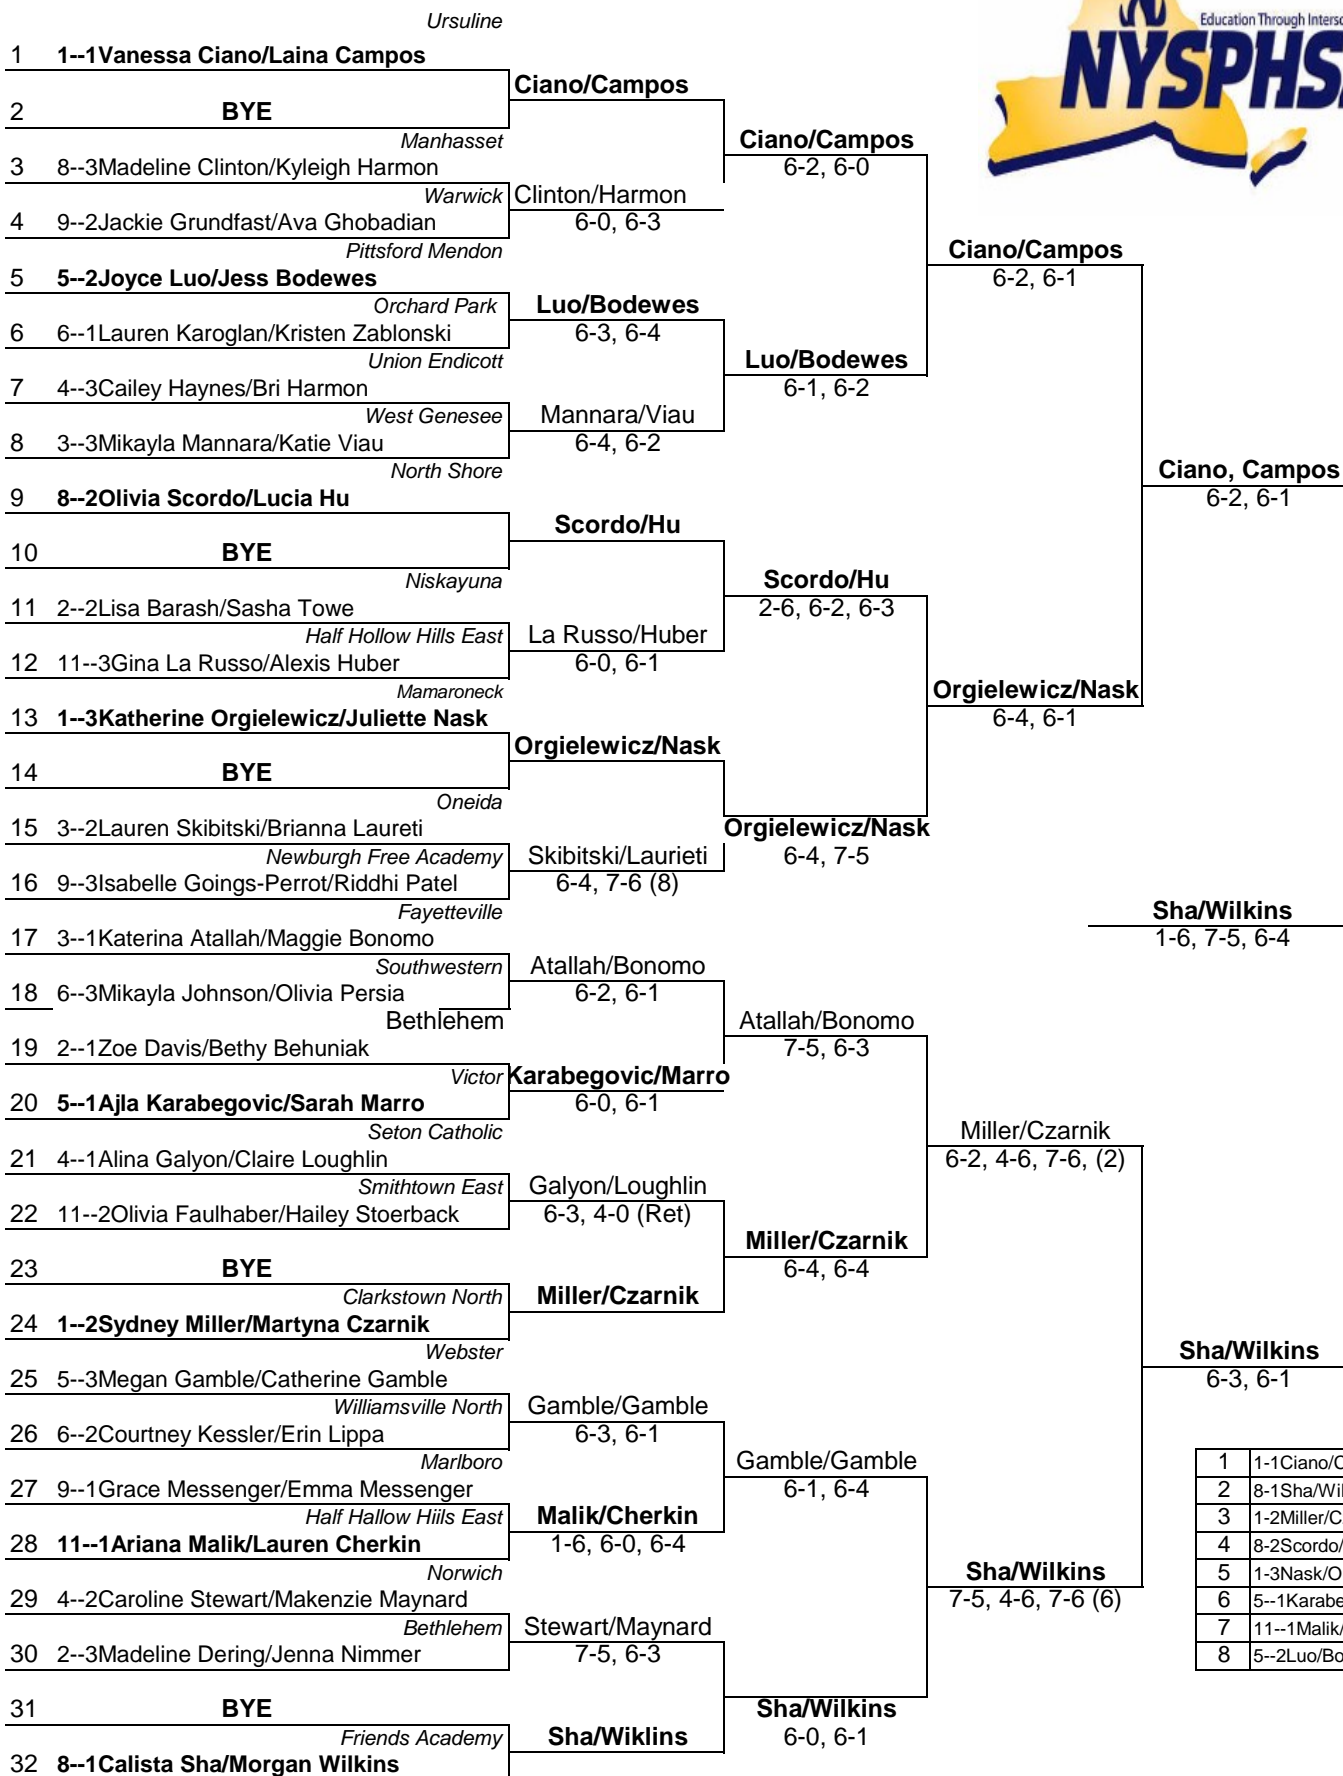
Education Through Intersc
NYSPHS

Ursuline
1 1--1Vanessa Ciano/Laina Campos
2 BYE
Manhasset
3 8--3Madeline Clinton/Kyleigh Harmon
Warwick
4 9--2Jackie Grundfast/Ava Ghobadian
Pittsford Mendon
5 5--2Joyce Luo/Jess Bodewes
Orchard Park
6 6--1Lauren Karoglan/Kristen Zablonski
Union Endicott
7 4--3Cailey Haynes/Bri Harmon
West Genesee
8 3--3Mikayla Mannara/Katie Viau
North Shore
9 8--2Olivia Scordo/Lucia Hu
10 BYE
Niskayuna
11 2--2Lisa Barash/Sasha Towe
Half Hollow Hills East
12 11--3Gina La Russo/Alexis Huber
Mamaroneck
13 1--3Katherine Orgielewicz/Juliette Nask
14 BYE
Oneida
15 3--2Lauren Skibitski/Brianna Laureti
Newburgh Free Academy
16 9--3Isabelle Goings-Perrot/Riddhi Patel
Fayetteville
17 3--1Katerina Atallah/Maggie Bonomo
Southwestern
18 6--3Mikayla Johnson/Olivia Persia
Bethlehem
19 2--1Zoe Davis/Bethy Behuniak
Victor
20 5--1Ajla Karabegovic/Sarah Marro
Seton Catholic
21 4--1Alina Galyon/Claire Loughlin
Smithtown East
22 11--2Olivia Faulhaber/Hailey Stoerback
23 BYE
Clarkstown North
24 1--2Sydney Miller/Martyna Czarnik
Webster
25 5--3Megan Gamble/Catherine Gamble
Williamsville North
26 6--2Courtney Kessler/Erin Lippa
Marlboro
27 9--1Grace Messenger/Emma Messenger
Half Hallow Hiils East
28 11--1Ariana Malik/Lauren Cherkin
Norwich
29 4--2Caroline Stewart/Makenzie Maynard
Bethlehem
30 2--3Madeline Dering/Jenna Nimmer
31 BYE
Friends Academy
32 8--1Calista Sha/Morgan Wilkins

Ciano/Campos
Clinton/Harmon
6-0, 6-3
Luo/Bodewes
6-3, 6-4
Mannara/Viau
6-4, 6-2
Scordo/Hu
La Russo/Huber
6-0, 6-1
Orgielewicz/Nask
Skibitski/Laurieti
6-4, 7-6 (8)
Atallah/Bonomo
6-2, 6-1
Karabegovic/Marro
6-0, 6-1
Galyon/Loughlin
6-3, 4-0 (Ret)
Miller/Czarnik
Gamble/Gamble
6-3, 6-1
Malik/Cherkin
1-6, 6-0, 6-4
Stewart/Maynard
7-5, 6-3
Sha/Wiklins

Ciano/Campos
6-2, 6-0
Luo/Bodewes
6-1, 6-2
Scordo/Hu
2-6, 6-2, 6-3
Orgielewicz/Nask
6-4, 7-5
Atallah/Bonomo
7-5, 6-3
Miller/Czarnik
6-4, 6-4
Gamble/Gamble
6-1, 6-4
Sha/Wilkins
6-0, 6-1

Ciano/Campos
6-2, 6-1
Orgielewicz/Nask
6-4, 6-1
Miller/Czarnik
6-2, 4-6, 7-6, (2)
Sha/Wilkins
7-5, 4-6, 7-6 (6)

Ciano, Campos
6-2, 6-1
Sha/Wilkins
6-3, 6-1

Sha/Wilkins
1-6, 7-5, 6-4

| 1 | 1-1Ciano/C |
|---|---|
| 2 | 8-1Sha/Wil |
| 3 | 1-2Miller/C |
| 4 | 8-2Scordo/ |
| 5 | 1-3Nask/O |
| 6 | 5--1Karabe |
| 7 | 11--1Malik/ |
| 8 | 5--2Luo/Bo |